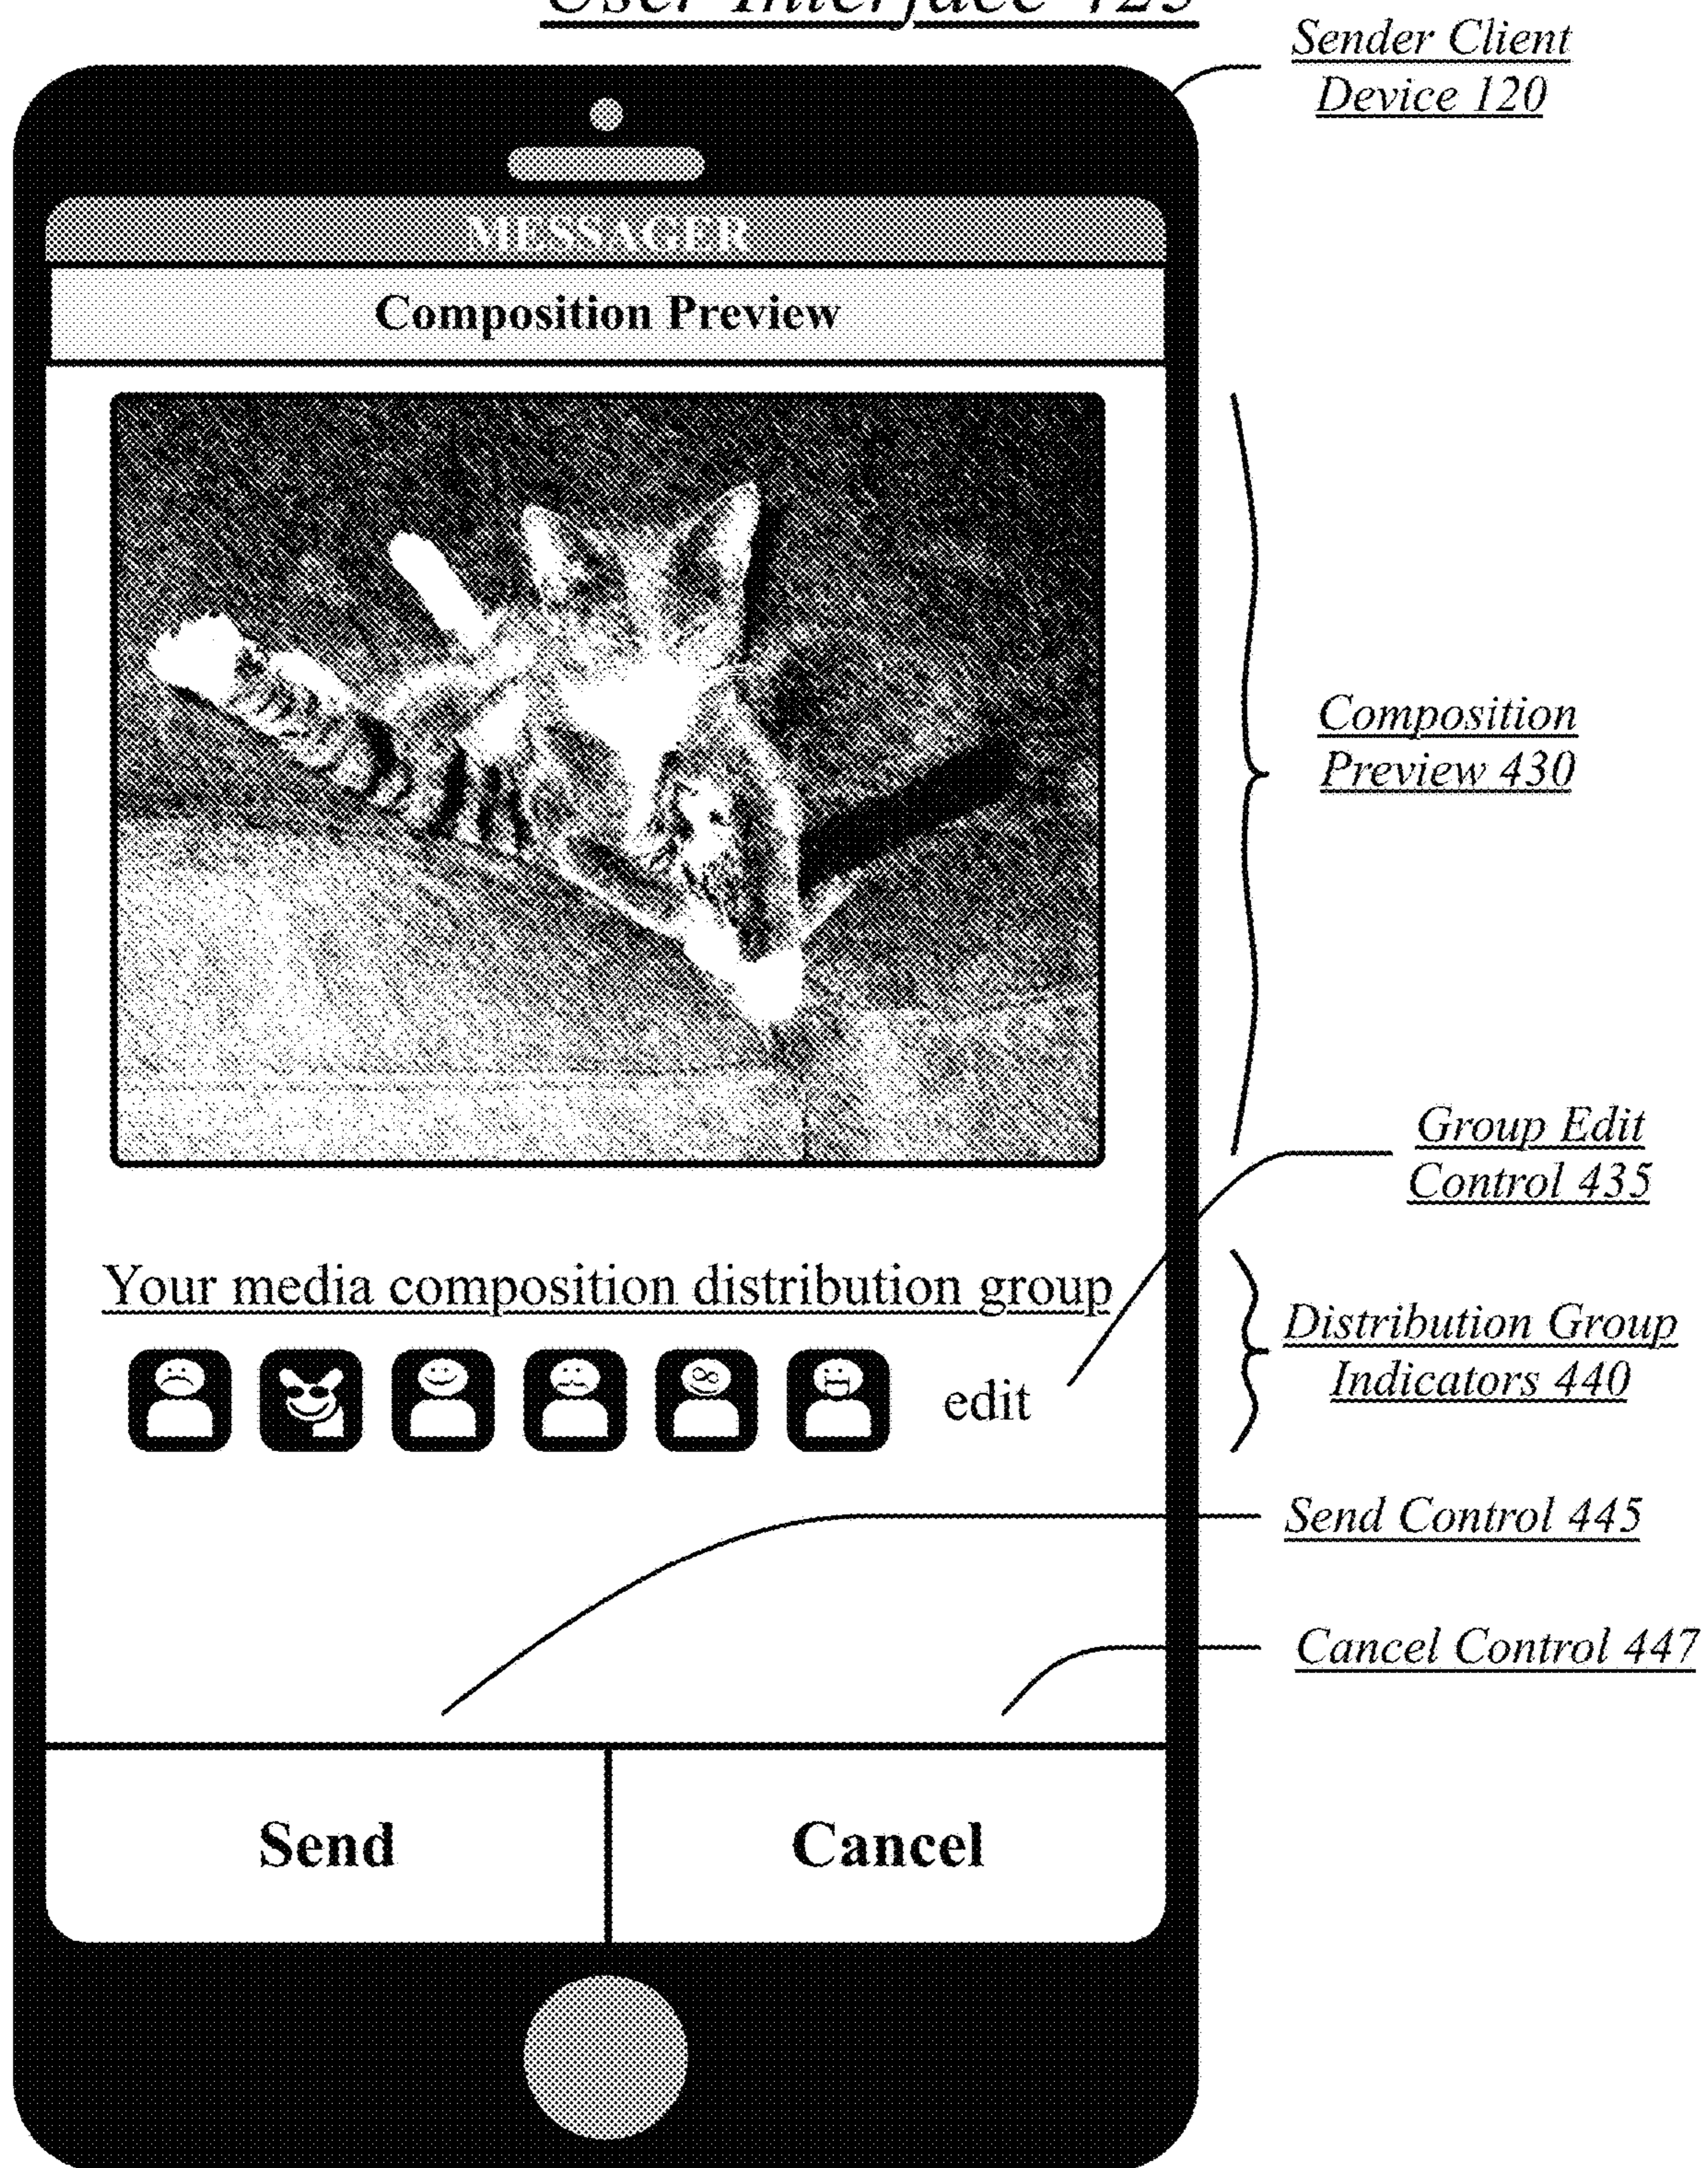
User Interface 425

Sender Client Device 120

MESSAGER

Composition Preview

Composition Preview 430

Group Edit Control 435

Your media composition distribution group

edit

Distribution Group Indicators 440

Send Control 445

Cancel Control 447

Send

Cancel